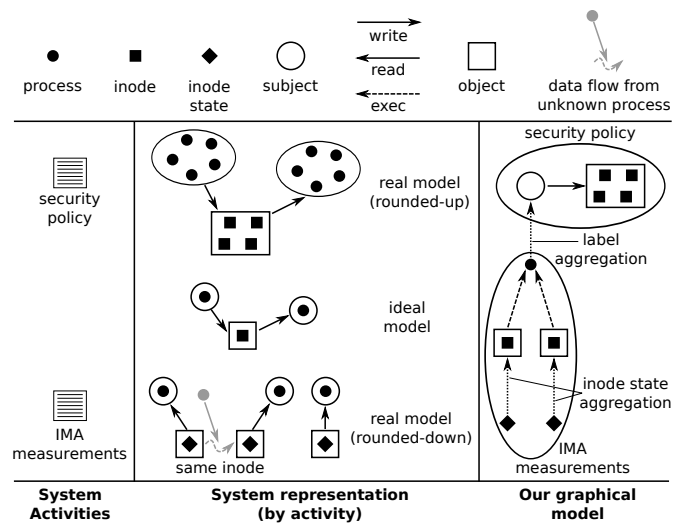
process inode inode state subject write read exec object data flow from unknown process

security policy

real model (rounded-up)

ideal model

IMA measurements

same inode

real model (rounded-down)

security policy

label aggregation

inode state aggregation

IMA measurements

System Activities

System representation (by activity)

Our graphical model